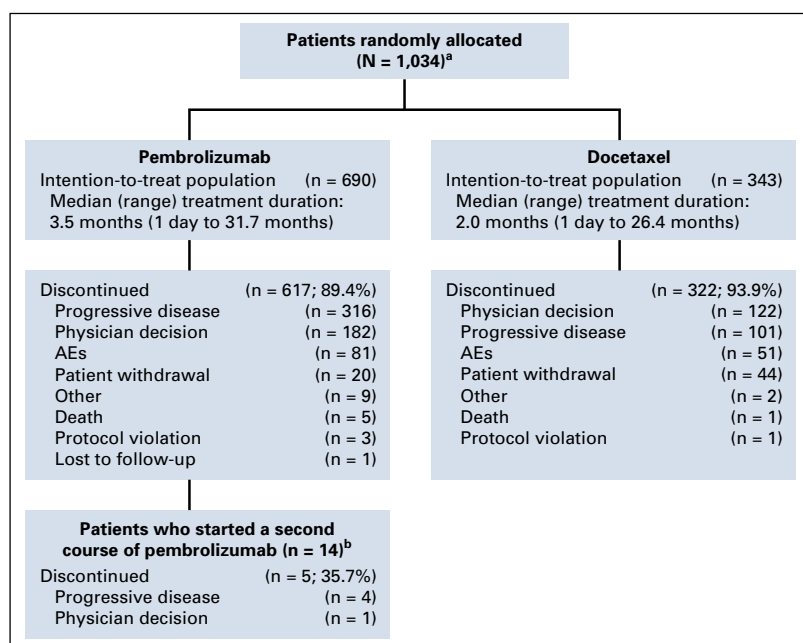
Patients randomly allocated (N = 1,034)$^{a}$

Pembrolizumab
Intention-to-treat population (n = 690)
Median (range) treatment duration: 3.5 months (1 day to 31.7 months)

Docetaxel
Intention-to-treat population (n = 343)
Median (range) treatment duration: 2.0 months (1 day to 26.4 months)

Discontinued (n = 617; 89.4%)
Progressive disease (n = 316)
Physician decision (n = 182)
AEs (n = 81)
Patient withdrawal (n = 20)
Other (n = 9)
Death (n = 5)
Protocol violation (n = 3)
Lost to follow-up (n = 1)

Discontinued (n = 322; 93.9%)
Physician decision (n = 122)
Progressive disease (n = 101)
AEs (n = 51)
Patient withdrawal (n = 44)
Other (n = 2)
Death (n = 1)
Protocol violation (n = 1)

Patients who started a second course of pembrolizumab (n = 14)$^{b}$
Discontinued (n = 5; 35.7%)
Progressive disease (n = 4)
Physician decision (n = 1)